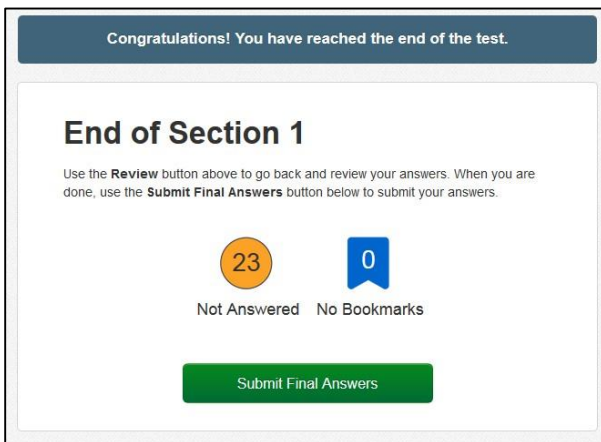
Congratulations! You have reached the end of the test.

End of Section 1

Use the Review button above to go back and review your answers. When you are done, use the Submit Final Answers button below to submit your answers.

23
Not Answered

0
No Bookmarks

Submit Final Answers